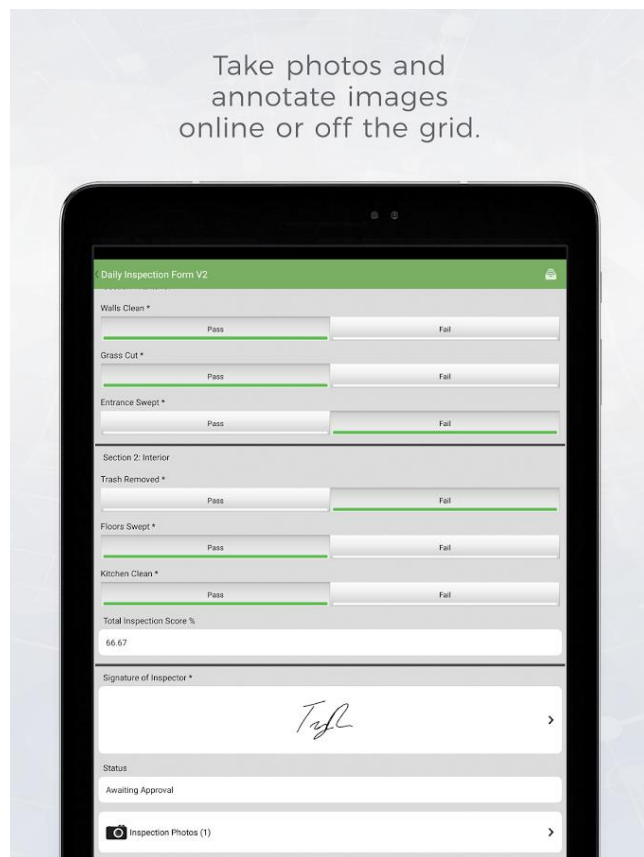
Take photos and annotate images online or off the grid.

Daily Inspection Form V2

Walls Clean *
Pass
Fail

Grass Cut *
Pass
Fail

Entrance Swept *
Pass
Fail

Section 2: Interior

Trash Removed *
Pass
Fail

Floors Swept *
Pass
Fail

Kitchen Clean *
Pass
Fail

Total Inspection Score %
66.67

Signature of Inspector *
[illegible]

Status
Awaiting Approval

Inspection Photos (1)